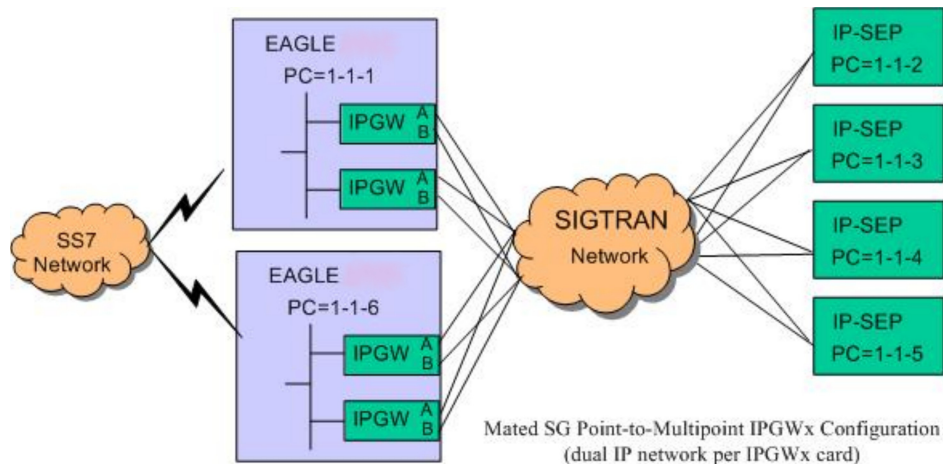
EAGLE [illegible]
PC=1-1-1
IPGW A B
IPGW A B

EAGLE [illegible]
PC=1-1-6
IPGW A B
IPGW A B

SS7 Network

SIGTRAN Network

IP-SEP PC=1-1-2
IP-SEP PC=1-1-3
IP-SEP PC=1-1-4
IP-SEP PC=1-1-5

Mated SG Point-to-Multipoint IPGWx Configuration (dual IP network per IPGWx card)